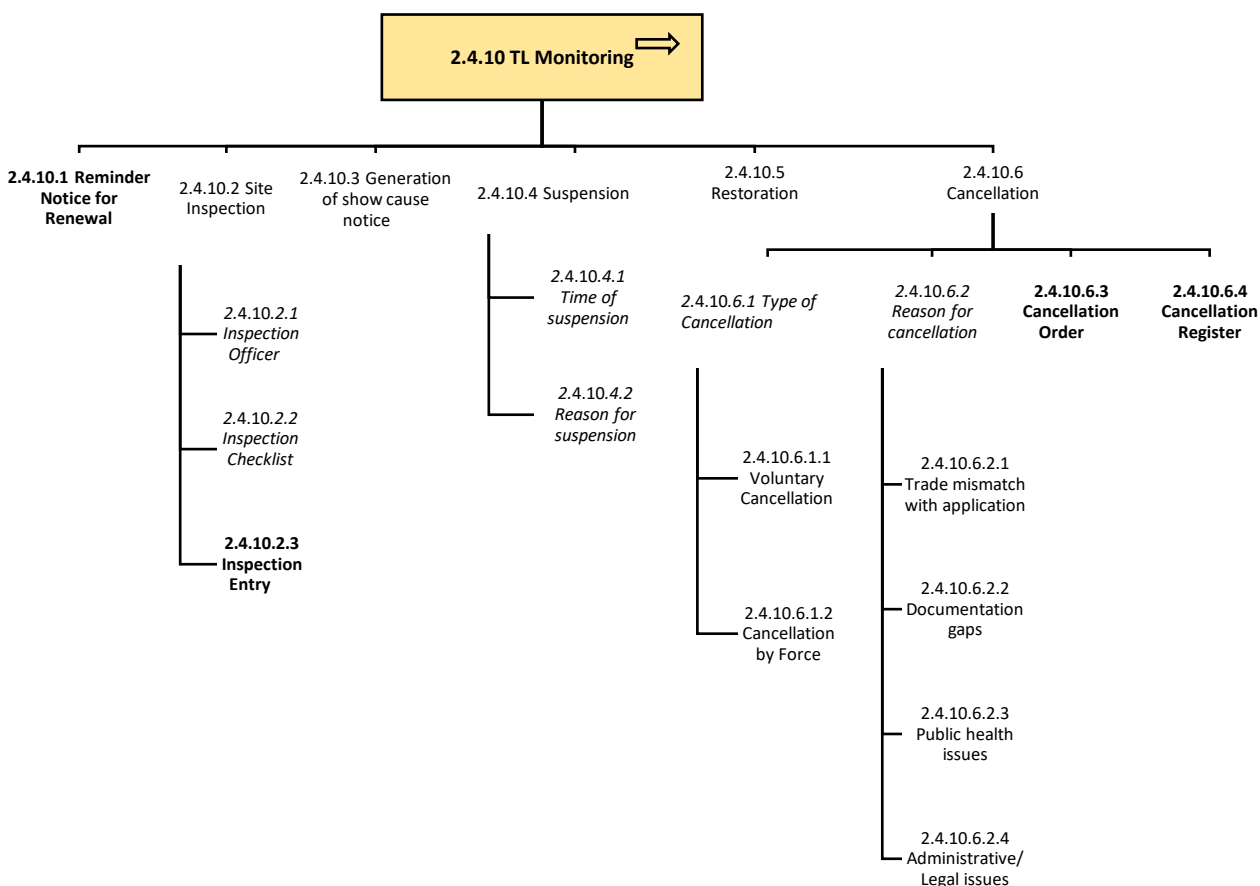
2.4.10 TL Monitoring

2.4.10.1 Reminder Notice for Renewal

2.4.10.2 Site Inspection

2.4.10.2.1 Inspection Officer

2.4.10.2.2 Inspection Checklist

2.4.10.2.3 Inspection Entry

2.4.10.3 Generation of show cause notice

2.4.10.4 Suspension

2.4.10.4.1 Time of suspension

2.4.10.4.2 Reason for suspension

2.4.10.5 Restoration

2.4.10.6 Cancellation

2.4.10.6.1 Type of Cancellation

2.4.10.6.1.1 Voluntary Cancellation

2.4.10.6.1.2 Cancellation by Force

2.4.10.6.2 Reason for cancellation

2.4.10.6.2.1 Trade mismatch with application

2.4.10.6.2.2 Documentation gaps

2.4.10.6.2.3 Public health issues

2.4.10.6.2.4 Administrative/ Legal issues

2.4.10.6.3 Cancellation Order

2.4.10.6.4 Cancellation Register